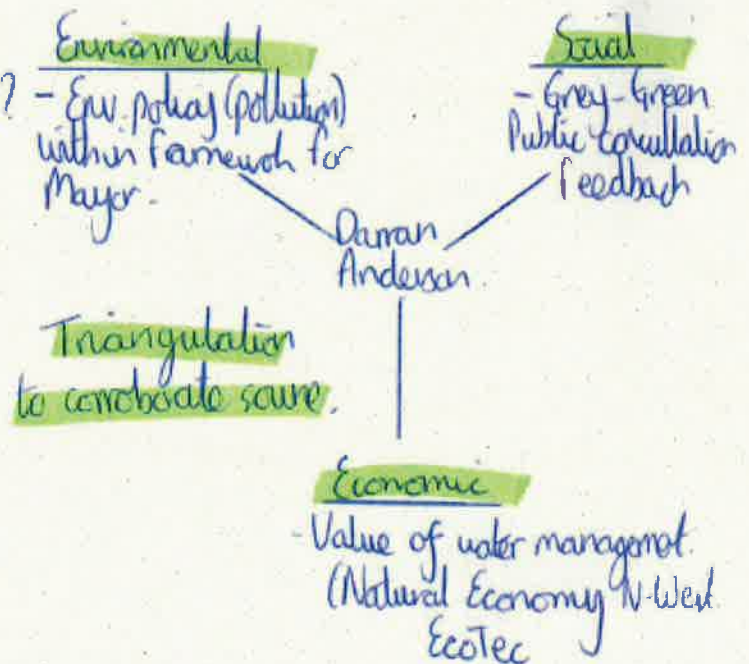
Environmental
? - Env. policy (pollution) within framework for Mayor.

Social
- Grey-Green
Public Consultation Feedback

Darran Anderson.

Triangulation
to corroborate source.

Economic
- Value of water management.
(Natural Economy N-West
EcoTec